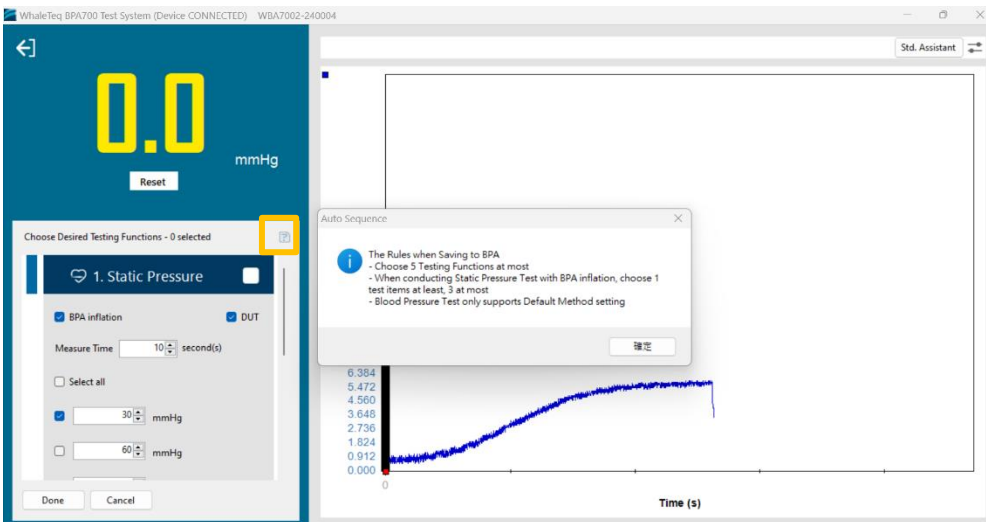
WhaleTeq BPA700 Test System (Device CONNECTED) WBA7002-240004

0.0

mmHg

Reset

Choose Desired Testing Functions - 0 selected

1. Static Pressure

BPA inflation

DUT

Measure Time 10 second(s)

Select all

30 mmHg

60 mmHg

Done

Cancel

Std. Assistant

Auto Sequence

The Rules when Saving to BPA
- Choose 5 Testing Functions at most
- When conducting Static Pressure Test with BPA inflation, choose 1 test items at least, 3 at most
- Blood Pressure Test only supports Default Method setting

確定

6.384
5.472
4.560
3.648
2.736
1.824
0.912
0.000

0

Time (s)